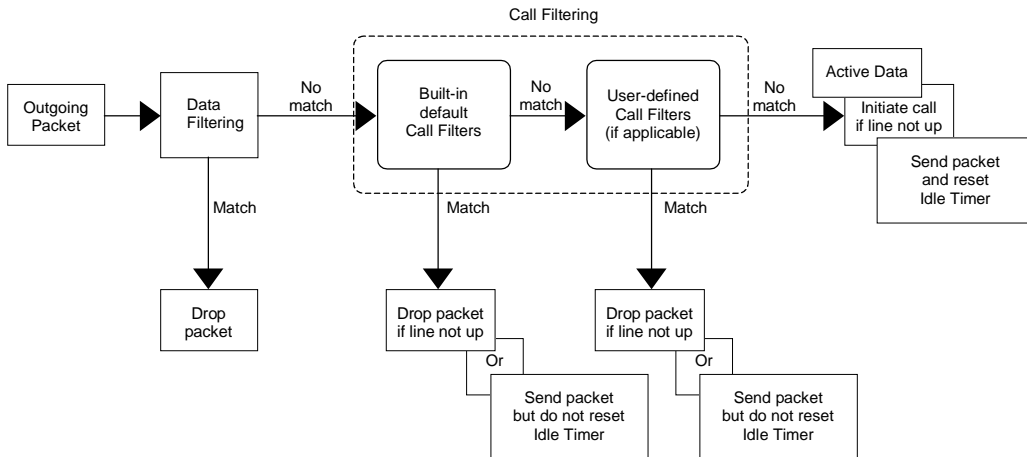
Call Filtering

Outgoing Packet

Data Filtering

No match

Built-in default Call Filters

No match

User-defined Call Filters (if applicable)

No match

Active Data

Initiate call if line not up

Send packet and reset Idle Timer

Match

Drop packet

Match

Drop packet if line not up

Or

Send packet but do not reset Idle Timer

Match

Drop packet if line not up

Or

Send packet but do not reset Idle Timer